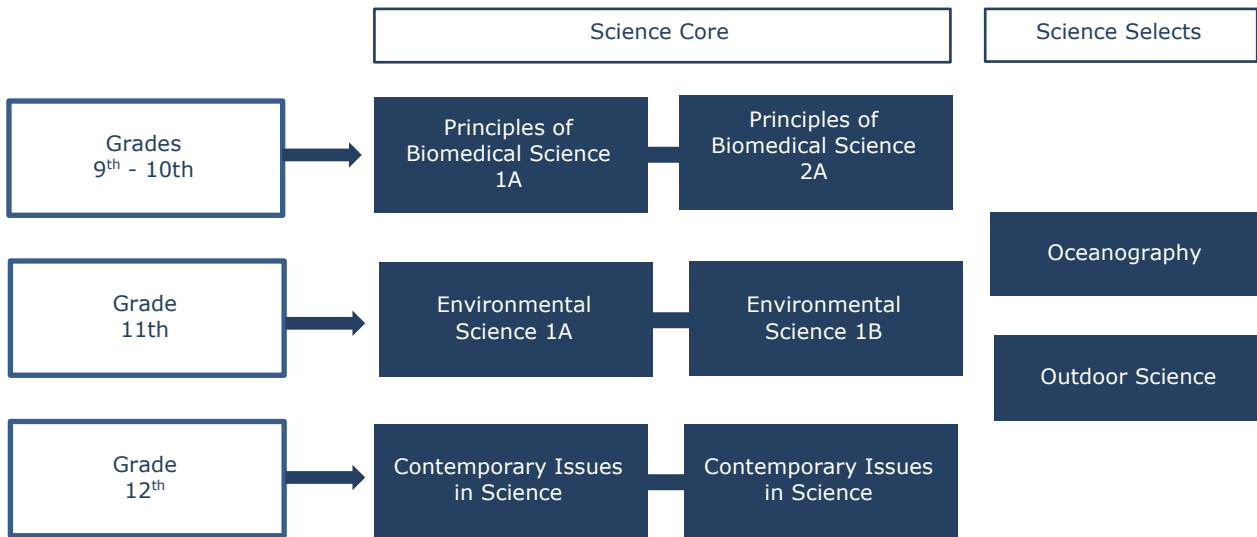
Science Core

Science Selects

Grades
9$^{th}$ - 10th

Principles of Biomedical Science 1A

Principles of Biomedical Science 2A

Grade
11th

Environmental Science 1A

Environmental Science 1B

Oceanography

Outdoor Science

Grade
12$^{th}$

Contemporary Issues in Science

Contemporary Issues in Science